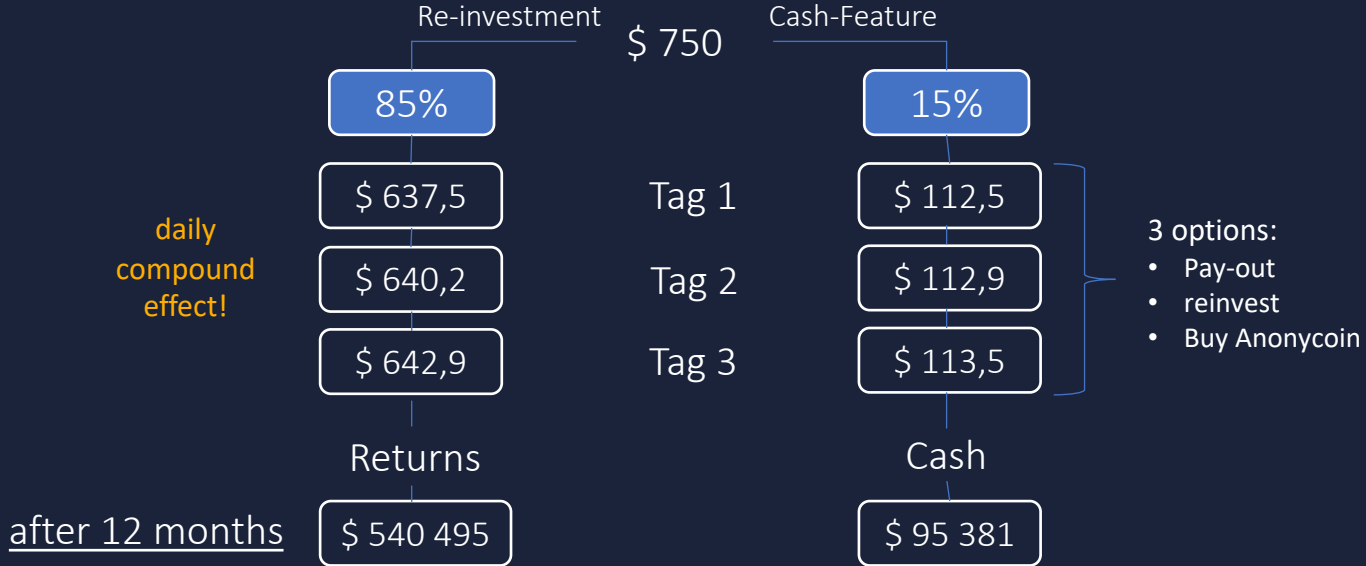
Re-investment

$ 750

Cash-Feature

85%

15%

daily compound effect!

$ 637,5

Tag 1

$ 112,5

$ 640,2

Tag 2

$ 112,9

$ 642,9

Tag 3

$ 113,5

3 options:
- Pay-out
- reinvest
- Buy Anonycoin

Returns

Cash

after 12 months

$ 540 495

$ 95 381